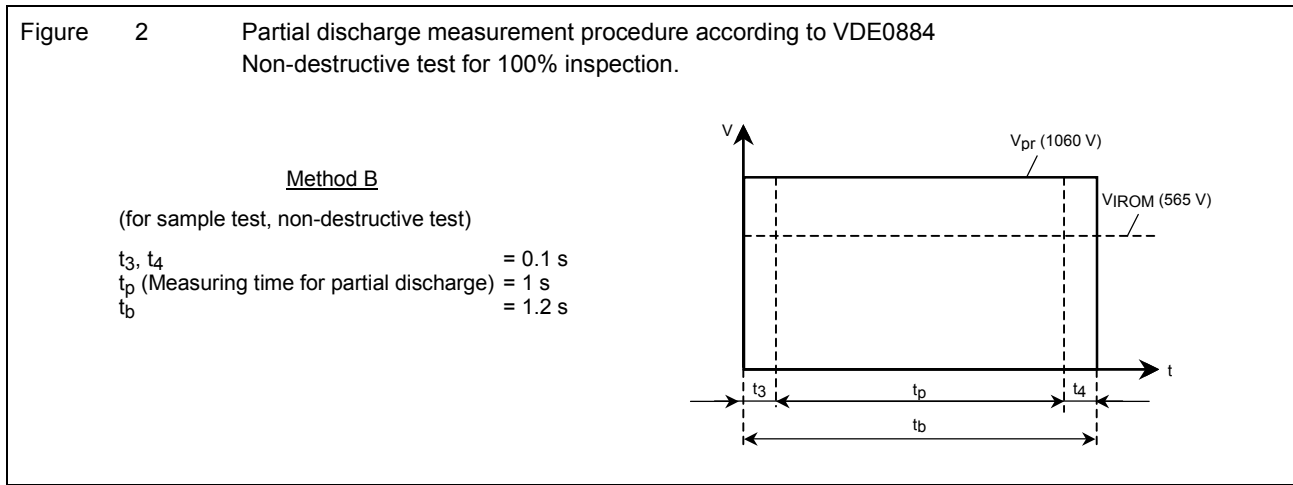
Figure 2 Partial discharge measurement procedure according to VDE0884
Non-destructive test for 100% inspection.

Method B

(for sample test, non-destructive test)

$t_3$, $t_4$ = 0.1 s
$t_p$ (Measuring time for partial discharge) = 1 s
$t_b$ = 1.2 s

V

$V_{pr}$ (1060 V)

$V_{IROM}$ (565 V)

t

$t_3$

$t_p$

$t_4$

$t_b$